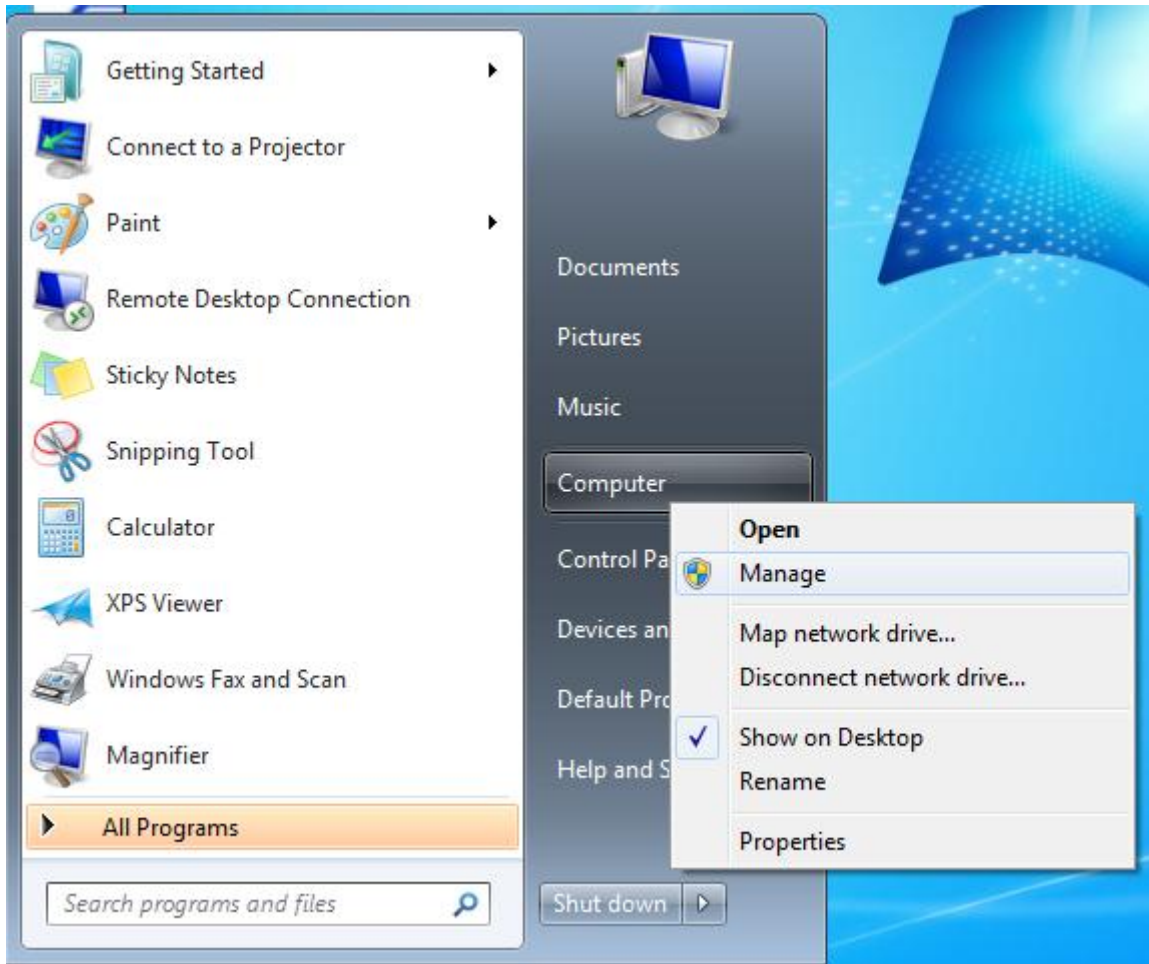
Getting Started
Connect to a Projector
Paint
Remote Desktop Connection
Sticky Notes
Snipping Tool
Calculator
XPS Viewer
Windows Fax and Scan
Magnifier
All Programs
Search programs and files

Documents
Pictures
Music
Computer
Control Pa
Devices an
Default Pro
Help and S
Shut down

Open
Manage
Map network drive...
Disconnect network drive...
Show on Desktop
Rename
Properties